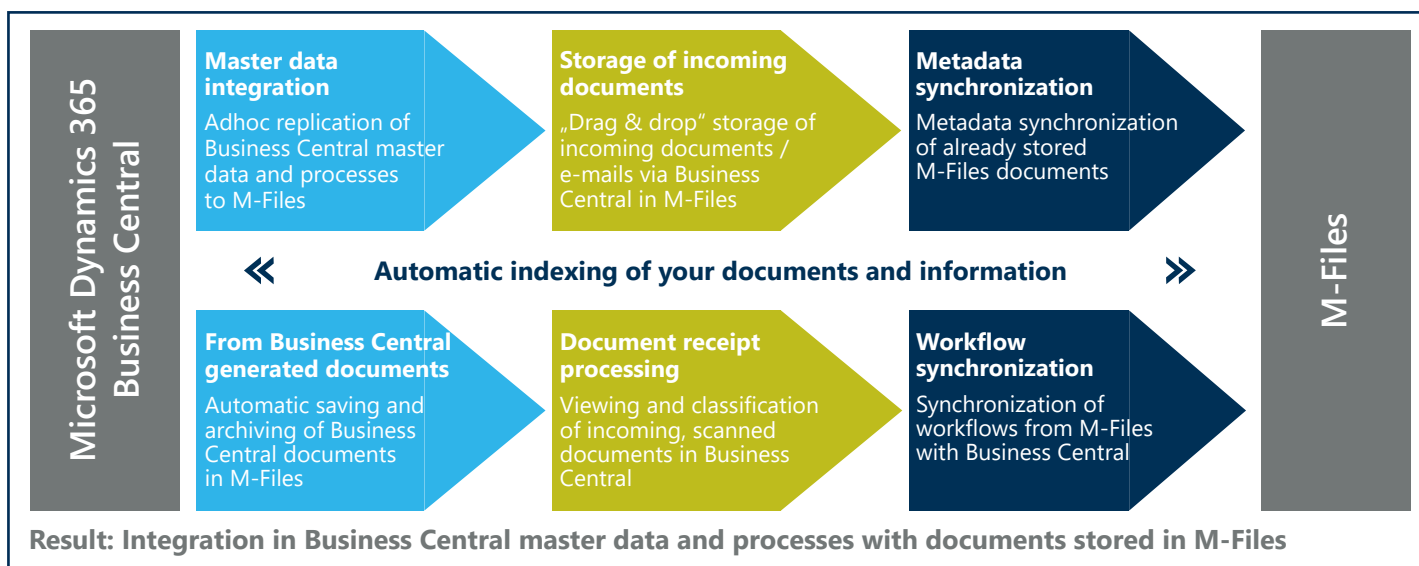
Microsoft Dynamics 365 Business Central

Master data integration
Adhoc replication of Business Central master data and processes to M-Files

Storage of incoming documents
„Drag & drop“ storage of incoming documents / e-mails via Business Central in M-Files

Metadata synchronization
Metadata synchronization of already stored M-Files documents

« Automatic indexing of your documents and information »

From Business Central generated documents
Automatic saving and archiving of Business Central documents in M-Files

Document receipt processing
Viewing and classification of incoming, scanned documents in Business Central

Workflow synchronization
Synchronization of workflows from M-Files with Business Central

M-Files

Result: Integration in Business Central master data and processes with documents stored in M-Files